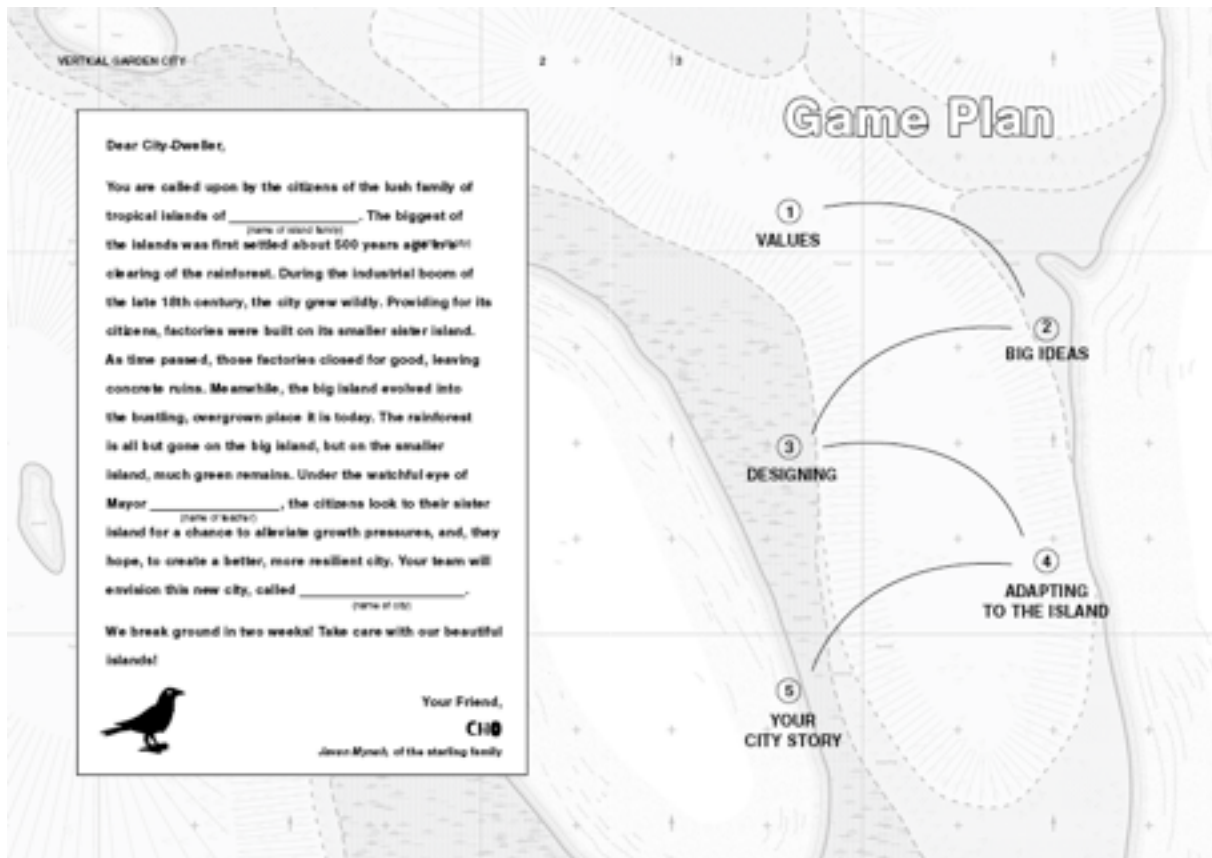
VERTICAL GARDEN CITY

2

3

Dear City-Dweller,

You are called upon by the citizens of the lush family of tropical islands of ______________ (name of island family). The biggest of the islands was first settled about 500 years ago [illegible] clearing of the rainforest. During the industrial boom of the late 18th century, the city grew wildly. Providing for its citizens, factories were built on its smaller sister island. As time passed, those factories closed for good, leaving concrete ruins. Meanwhile, the big island evolved into the bustling, overgrown place it is today. The rainforest is all but gone on the big island, but on the smaller island, much green remains. Under the watchful eye of Mayor ________________ (name of teacher), the citizens look to their sister island for a chance to alleviate growth pressures, and, they hope, to create a better, more resilient city. Your team will envision this new city, called ____________________ (name of city).

We break ground in two weeks! Take care with our beautiful islands!

Your Friend,

CHO

Javan Mynah, of the starling family

Game Plan

1 VALUES

2 BIG IDEAS

3 DESIGNING

4 ADAPTING TO THE ISLAND

5 YOUR CITY STORY